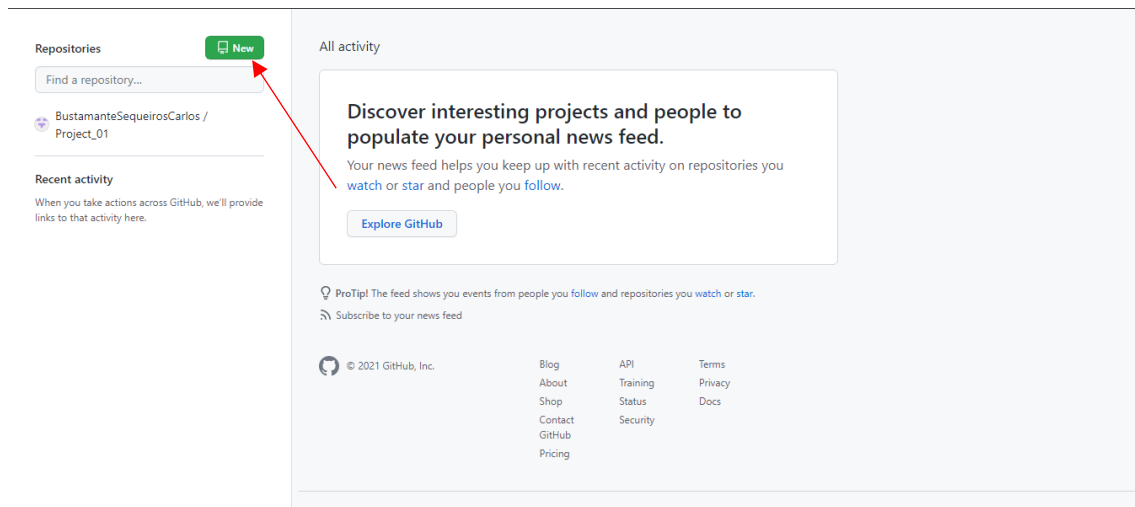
Repositories
New
Find a repository...
BustamanteSequeirosCarlos / Project_01

Recent activity
When you take actions across GitHub, we'll provide links to that activity here.

All activity

Discover interesting projects and people to populate your personal news feed.
Your news feed helps you keep up with recent activity on repositories you watch or star and people you follow.
Explore GitHub

ProTip! The feed shows you events from people you follow and repositories you watch or star.
Subscribe to your news feed

© 2021 GitHub, Inc.

Blog
About
Shop
Contact GitHub
Pricing

API
Training
Status
Security

Terms
Privacy
Docs